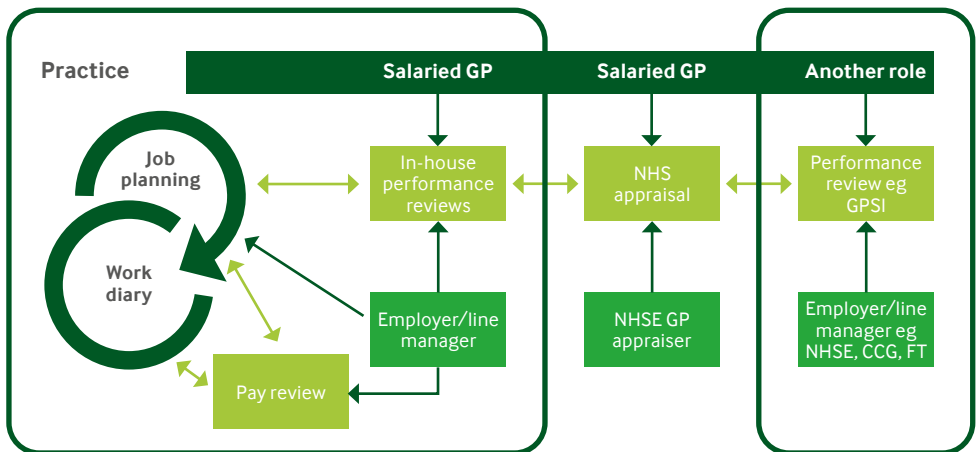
Practice

Salaried GP

Salaried GP

Another role

Job planning

Work diary

In-house performance reviews

NHS appraisal

Performance review eg GPSI

Employer/line manager

NHSE GP appraiser

Employer/line manager eg NHSE, CCG, FT

Pay review